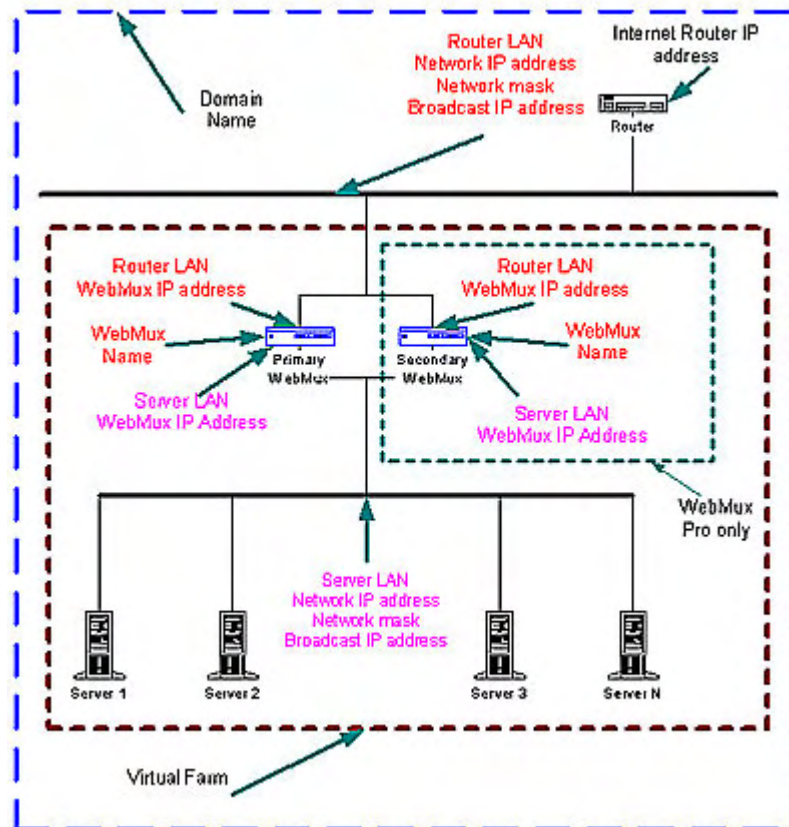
Domain Name

Router LAN
Network IP address
Network mask
Broadcast IP address

Internet Router IP address

Router

Router LAN
WebMux IP address

WebMux
Name

Primary WebMux

Server LAN
WebMux IP Address

Router LAN
WebMux IP address

Secondary WebMux

WebMux
Name

Server LAN
WebMux IP Address

WebMux Pro only

Server LAN
Network IP address
Network mask
Broadcast IP address

Server 1

Server 2

Server 3

Server N

Virtual Farm